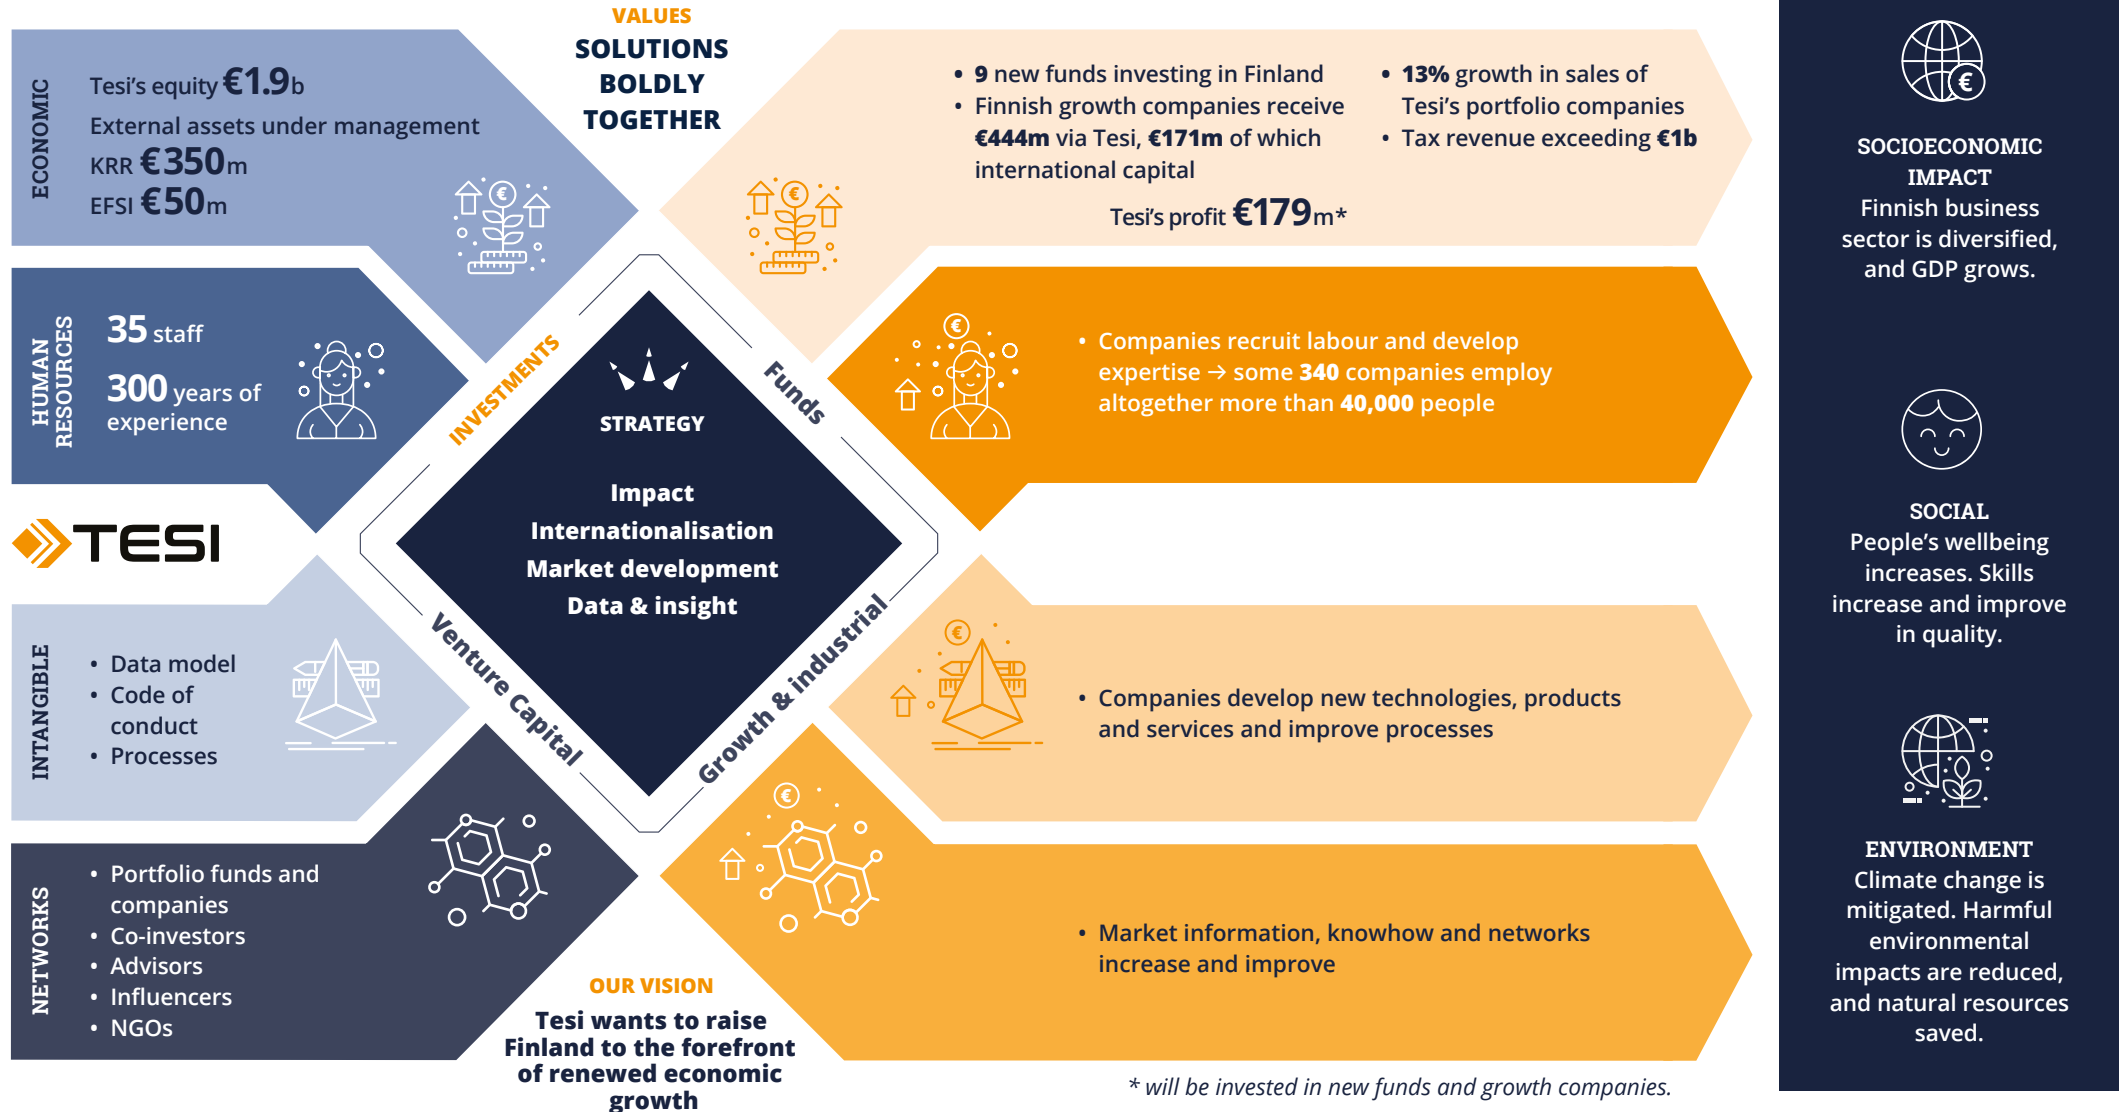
ECONOMIC

Tesi's equity €1.9b

External assets under management

KRR €350m

EFSI €50m

VALUES

SOLUTIONS BOLDLY TOGETHER

• 9 new funds investing in Finland
• Finnish growth companies receive €444m via Tesi, €171m of which international capital

• 13% growth in sales of Tesi's portfolio companies
• Tax revenue exceeding €1b

Tesi's profit €179m*

SOCIOECONOMIC IMPACT
Finnish business sector is diversified, and GDP grows.

HUMAN RESOURCES

35 staff

300 years of experience

INVESTMENTS

Funds

STRATEGY

Impact
Internationalisation
Market development
Data & insight

• Companies recruit labour and develop expertise → some 340 companies employ altogether more than 40,000 people

SOCIAL
People's wellbeing increases. Skills increase and improve in quality.

TESI

INTANGIBLE

• Data model
• Code of conduct
• Processes

Venture Capital

Growth & industrial

• Companies develop new technologies, products and services and improve processes

ENVIRONMENT
Climate change is mitigated. Harmful environmental impacts are reduced, and natural resources saved.

NETWORKS

• Portfolio funds and companies
• Co-investors
• Advisors
• Influencers
• NGOs

• Market information, knowhow and networks increase and improve

OUR VISION

Tesi wants to raise Finland to the forefront of renewed economic growth

* will be invested in new funds and growth companies.